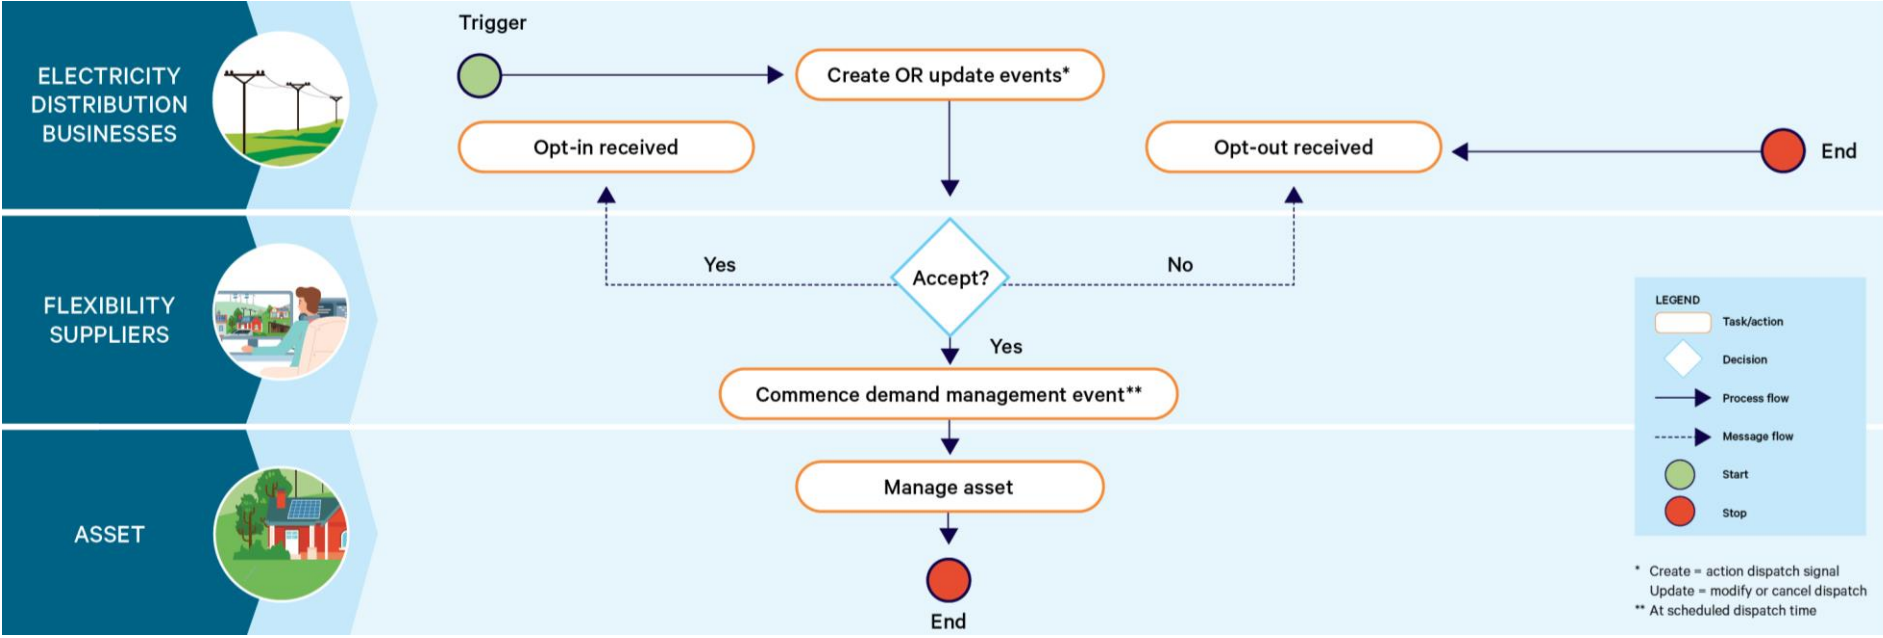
ELECTRICITY DISTRIBUTION BUSINESSES

Trigger

Create OR update events*

Opt-in received

Opt-out received

End

FLEXIBILITY SUPPLIERS

Yes

Accept?

No

Yes

Commence demand management event**

ASSET

Manage asset

End

LEGEND
Task/action
Decision
Process flow
Message flow
Start
Stop

* Create = action dispatch signal
Update = modify or cancel dispatch
** At scheduled dispatch time